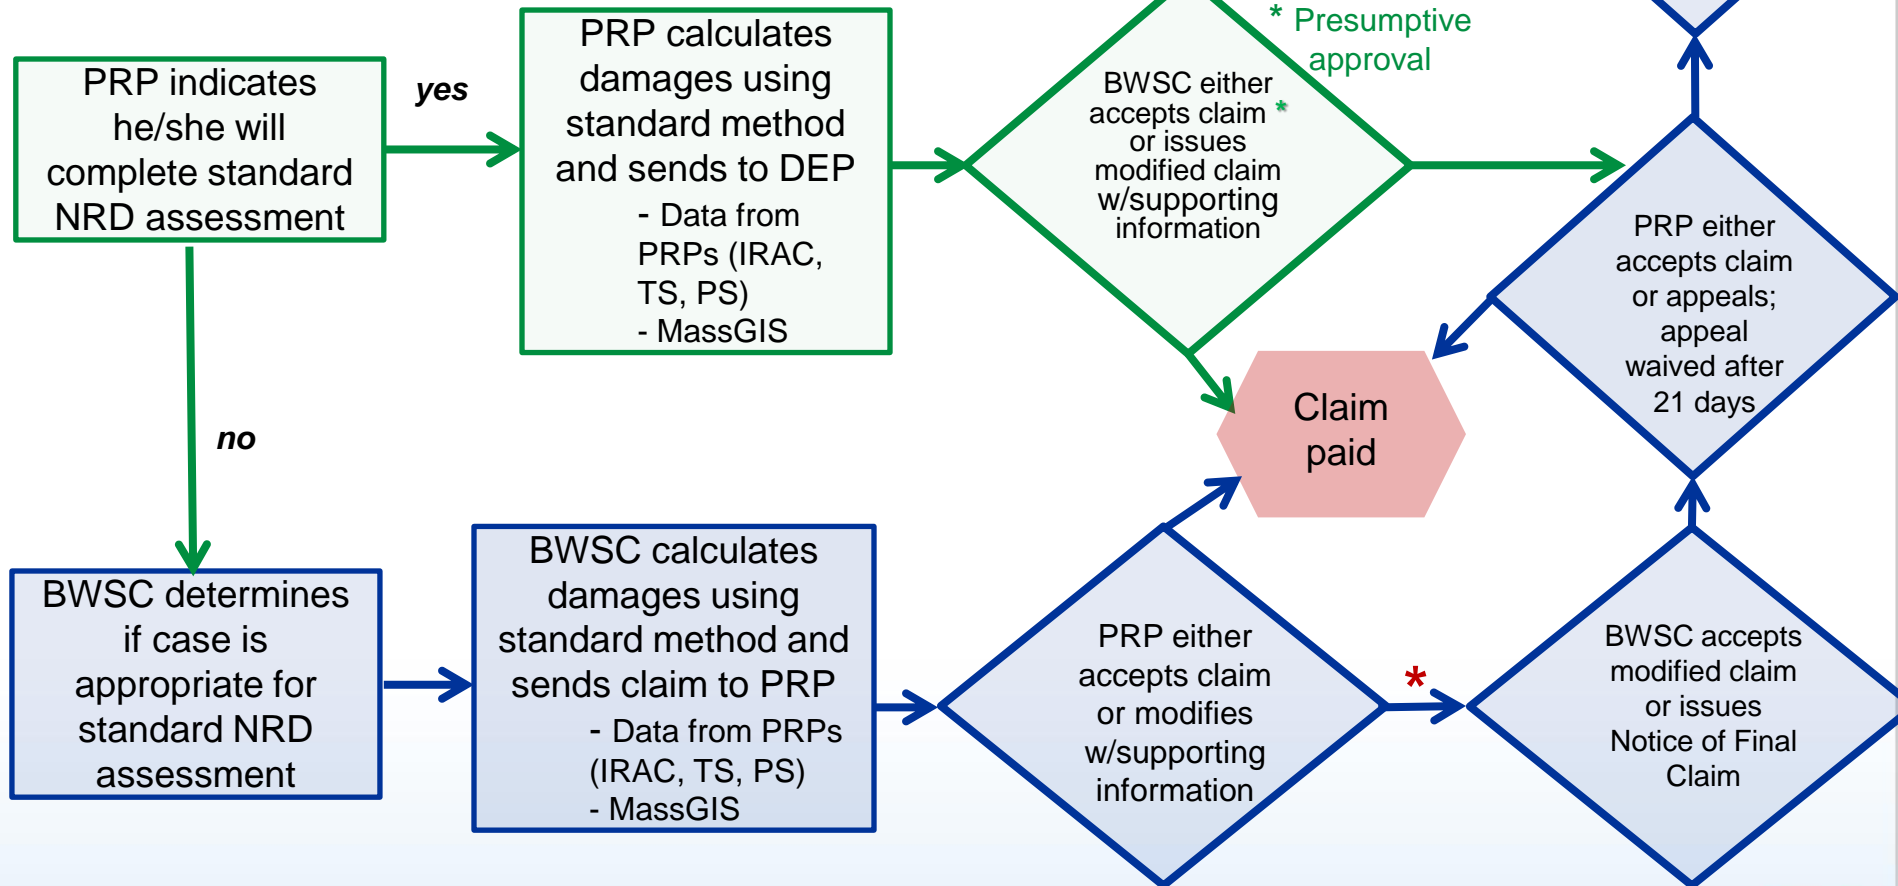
PRP indicates he/she will complete standard NRD assessment

yes

PRP calculates damages using standard method and sends to DEP
- Data from PRPs (IRAC, TS, PS)
- MassGIS

BWSC either accepts claim * or issues modified claim w/supporting information

* Presumptive approval

PRP either accepts claim or appeals; appeal waived after 21 days

Claim paid

no

BWSC determines if case is appropriate for standard NRD assessment

BWSC calculates damages using standard method and sends claim to PRP
- Data from PRPs (IRAC, TS, PS)
- MassGIS

PRP either accepts claim or modifies w/supporting information

*

BWSC accepts modified claim or issues Notice of Final Claim